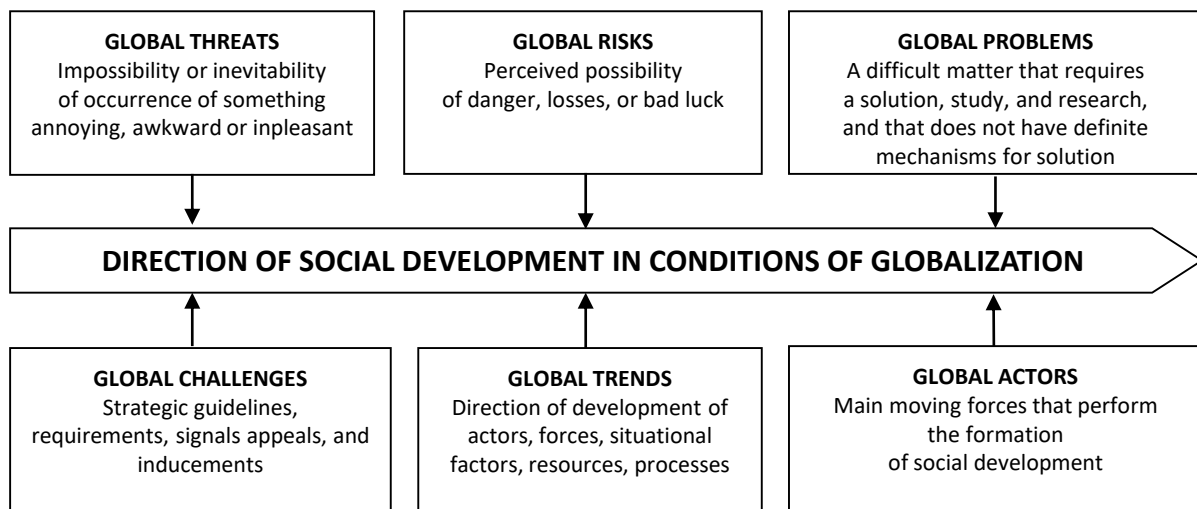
GLOBAL THREATS
Impossibility or inevitability of occurrence of something annoying, awkward or inpleasant

GLOBAL RISKS
Perceived possibility of danger, losses, or bad luck

GLOBAL PROBLEMS
A difficult matter that requires a solution, study, and research, and that does not have definite mechanisms for solution

DIRECTION OF SOCIAL DEVELOPMENT IN CONDITIONS OF GLOBALIZATION

GLOBAL CHALLENGES
Strategic guidelines, requirements, signals appeals, and inducements

GLOBAL TRENDS
Direction of development of actors, forces, situational factors, resources, processes

GLOBAL ACTORS
Main moving forces that perform the formation of social development